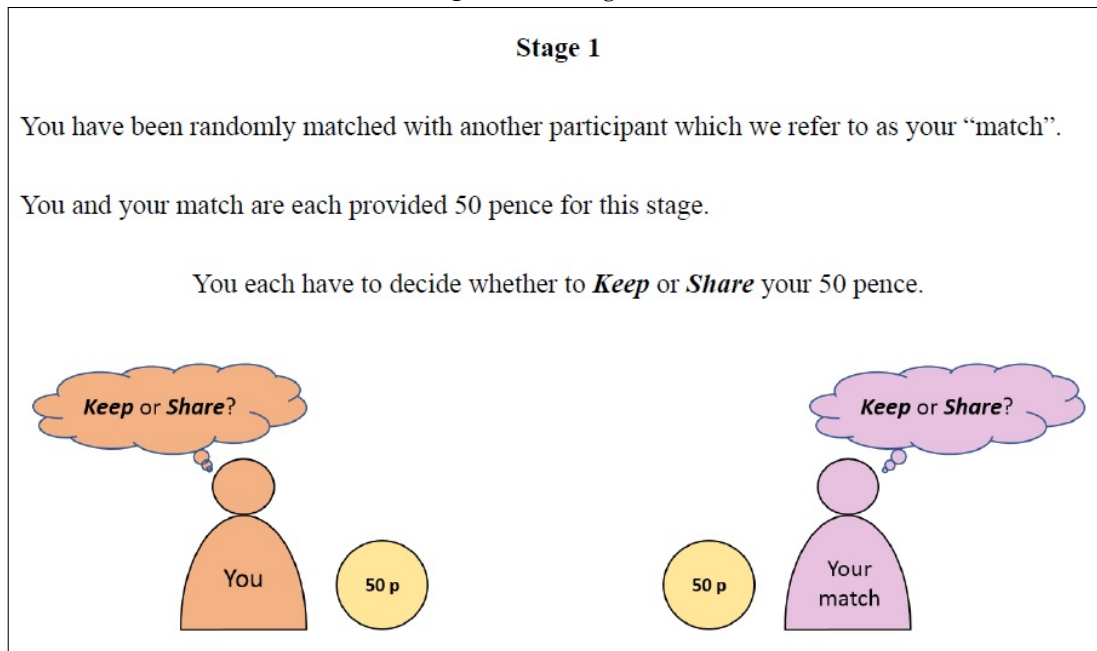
Stage 1

You have been randomly matched with another participant which we refer to as your "match".

You and your match are each provided 50 pence for this stage.

You each have to decide whether to ***Keep*** or ***Share*** your 50 pence.

***Keep*** or ***Share***?

***Keep*** or ***Share***?

You

50 p

50 p

Your match